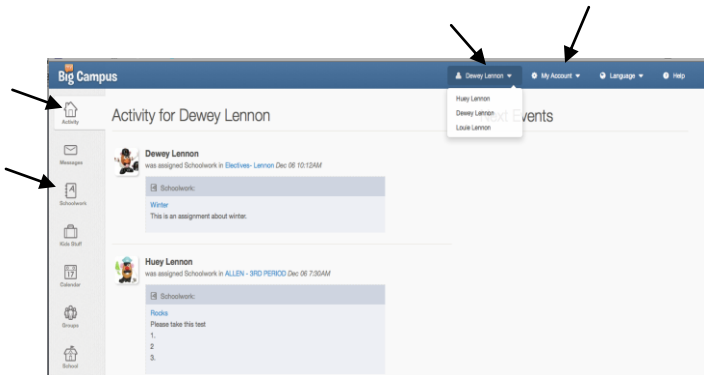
Big Campus

Dewey Lennon ▾
My Account ▾
Language ▾
Help

Huey Lennon
Dewey Lennon
Louie Lennon

Activity
Messages
Schoolwork
Kids Stuff
Calendar
Groups
School

Activity for Dewey Lennon

ext Events

Dewey Lennon
was assigned Schoolwork in Electives- Lennon Dec 06 10:12AM

Schoolwork:
Winter
This is an assignment about winter.

Huey Lennon
was assigned Schoolwork in ALLEN - 3RD PERIOD Dec 06 7:30AM

Schoolwork:
Rocks
Please take this test
1.
2.
3.